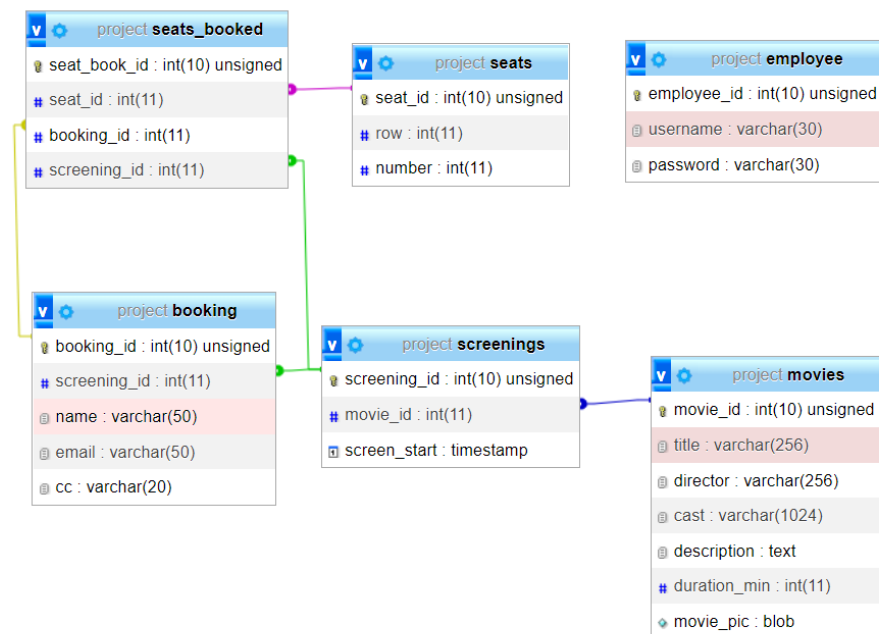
project seats_booked
seat_book_id : int(10) unsigned
seat_id : int(11)
booking_id : int(11)
screening_id : int(11)

project seats
seat_id : int(10) unsigned
row : int(11)
number : int(11)

project employee
employee_id : int(10) unsigned
username : varchar(30)
password : varchar(30)

project booking
booking_id : int(10) unsigned
screening_id : int(11)
name : varchar(50)
email : varchar(50)
cc : varchar(20)

project screenings
screening_id : int(10) unsigned
movie_id : int(11)
screen_start : timestamp

project movies
movie_id : int(10) unsigned
title : varchar(256)
director : varchar(256)
cast : varchar(1024)
description : text
duration_min : int(11)
movie_pic : blob